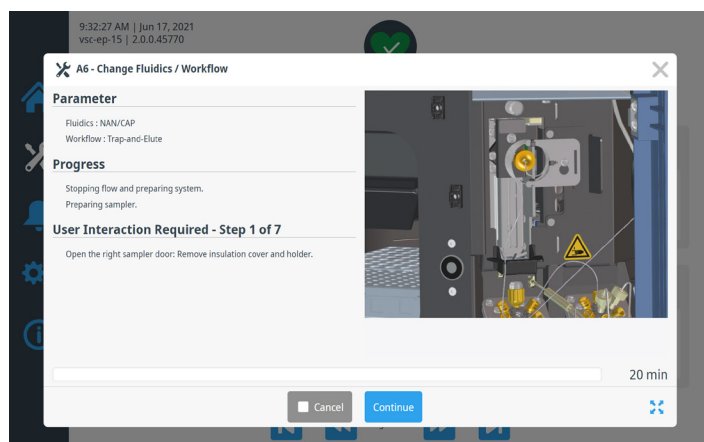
9:32:27 AM | Jun 17, 2021
vsc-ep-15 | 2.0.0.45770

A6 - Change Fluidics / Workflow

Parameter

Fluidics : NAN/CAP
Workflow : Trap-and-Elute

Progress

Stopping flow and preparing system.
Preparing sampler.

User Interaction Required - Step 1 of 7

Open the right sampler door: Remove insulation cover and holder.

20 min

Cancel

Continue